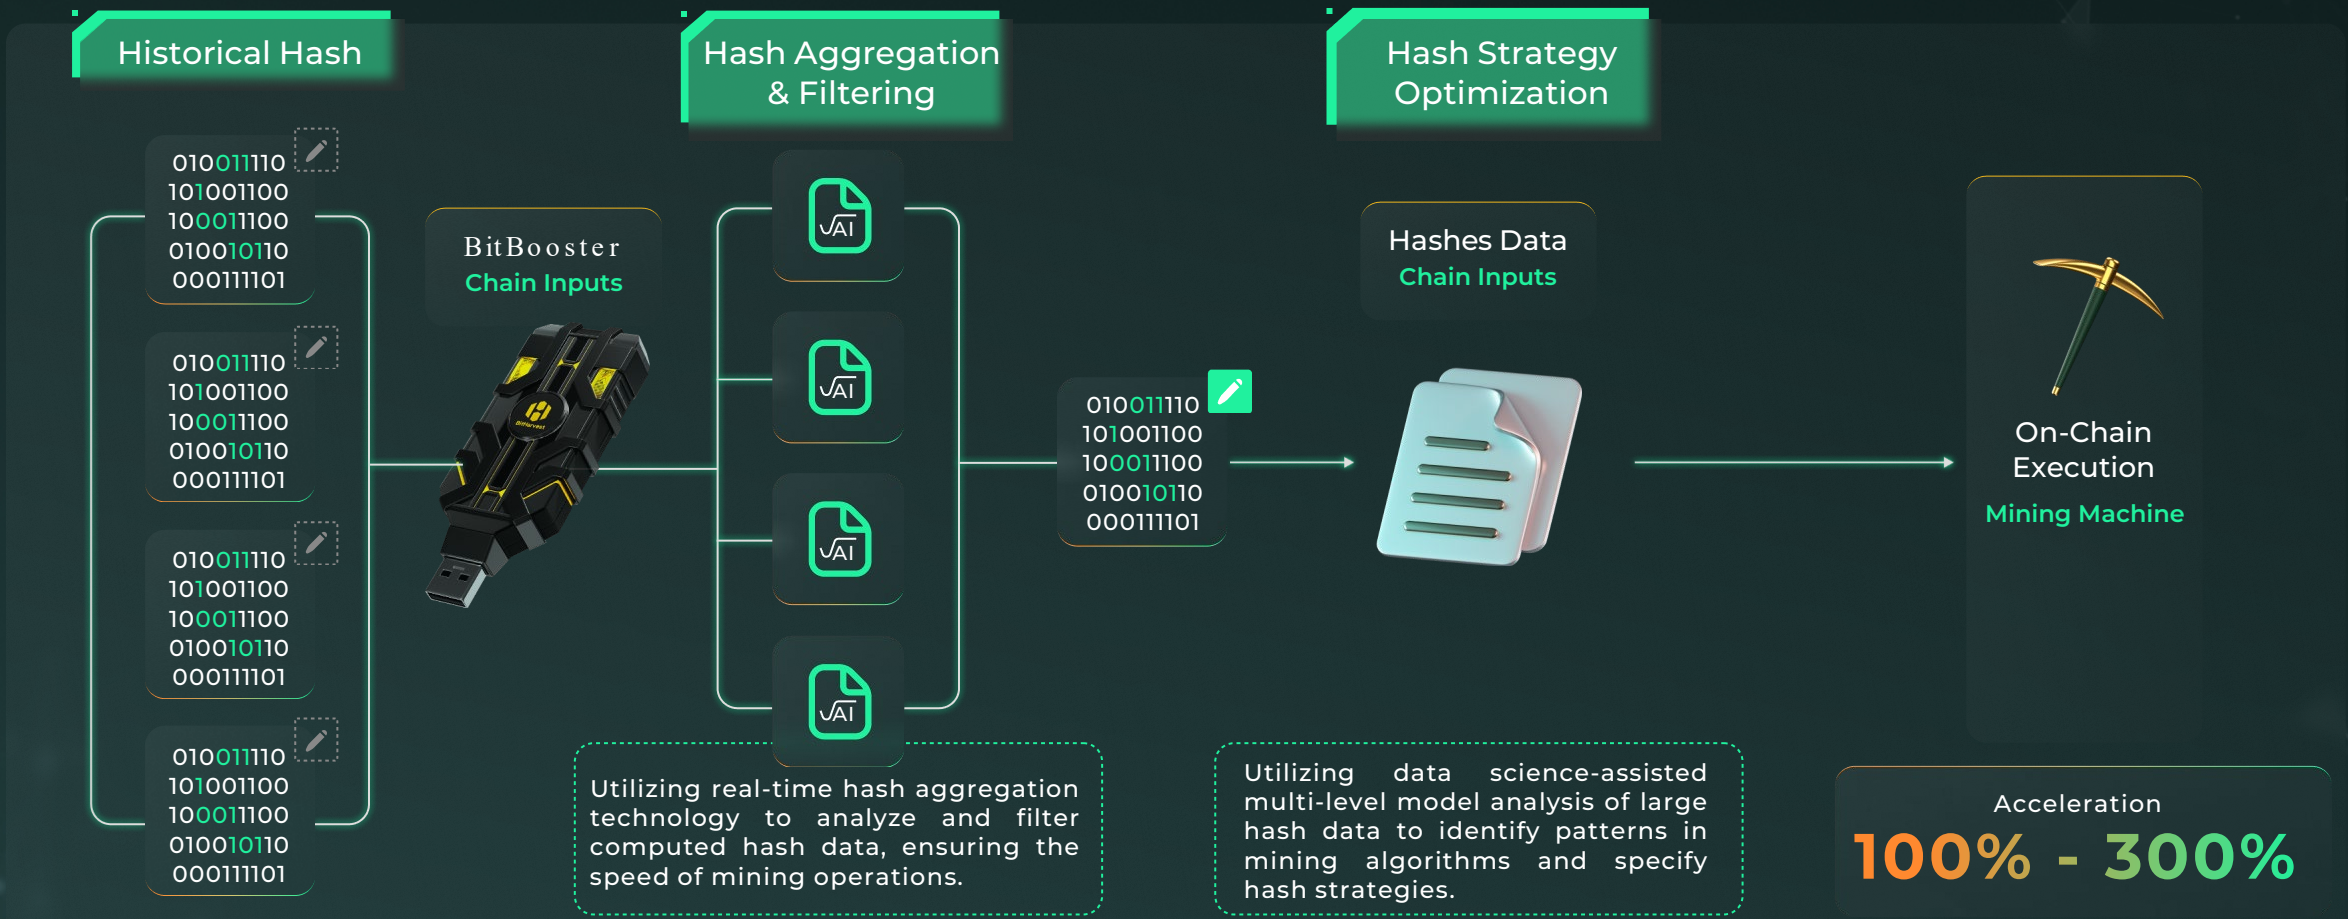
Historical Hash

Hash Aggregation & Filtering

Hash Strategy Optimization

010011110
101001100
100011100
010010110
000111101

010011110
101001100
100011100
010010110
000111101

010011110
101001100
100011100
010010110
000111101

010011110
101001100
100011100
010010110
000111101

BitBooster
Chain Inputs

√AI

√AI

√AI

√AI

010011110
101001100
100011100
010010110
000111101

Hashes Data
Chain Inputs

On-Chain Execution
Mining Machine

Utilizing real-time hash aggregation technology to analyze and filter computed hash data, ensuring the speed of mining operations.

Utilizing data science-assisted multi-level model analysis of large hash data to identify patterns in mining algorithms and specify hash strategies.

Acceleration
100% - 300%